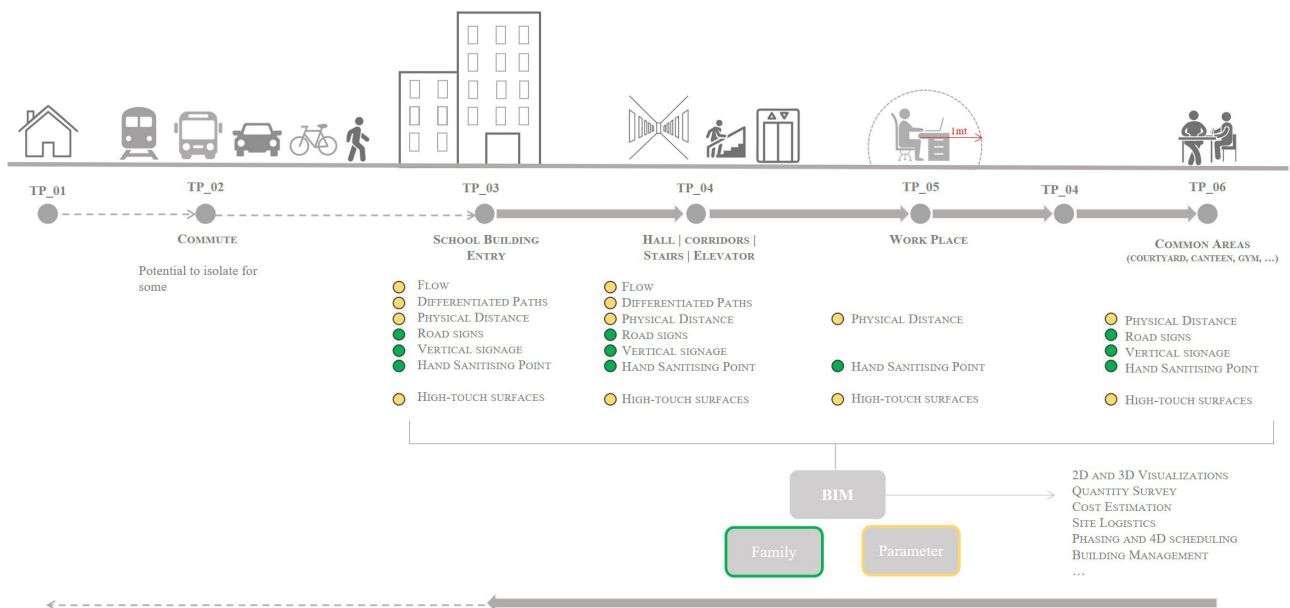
1mt

TP_01

TP_02

COMMUTE

Potential to isolate for some

TP_03

SCHOOL BUILDING ENTRY

FLOW
DIFFERENTIATED PATHS
PHYSICAL DISTANCE
ROAD SIGNS
VERTICAL SIGNAGE
HAND SANITISING POINT

HIGH-TOUCH SURFACES

TP_04

HALL | CORRIDORS | STAIRS | ELEVATOR

FLOW
DIFFERENTIATED PATHS
PHYSICAL DISTANCE
ROAD SIGNS
VERTICAL SIGNAGE
HAND SANITISING POINT

HIGH-TOUCH SURFACES

TP_05

WORK PLACE

PHYSICAL DISTANCE

HAND SANITISING POINT

HIGH-TOUCH SURFACES

TP_04

TP_06

COMMON AREAS
(COURTYARD, CANTEEN, GYM, ...)

PHYSICAL DISTANCE
ROAD SIGNS
VERTICAL SIGNAGE
HAND SANITISING POINT

HIGH-TOUCH SURFACES

BIM

Family

Parameter

2D AND 3D VISUALIZATIONS
QUANTITY SURVEY
COST ESTIMATION
SITE LOGISTICS
PHASING AND 4D SCHEDULING
BUILDING MANAGEMENT
...